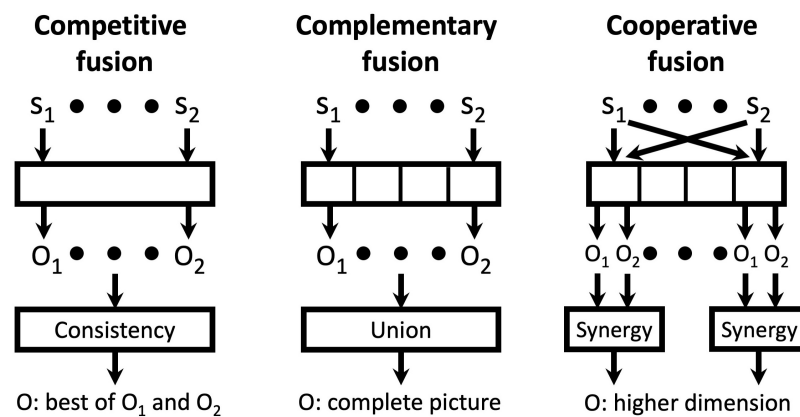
Competitive fusion

$S_1$ • • • $S_2$

$O_1$ • • • $O_2$

Consistency

O: best of $O_1$ and $O_2$

Complementary fusion

$S_1$ • • • $S_2$

$O_1$ • • • $O_2$

Union

O: complete picture

Cooperative fusion

$S_1$ • • • $S_2$

$O_1$ $O_2$ • • • $O_1$ $O_2$

Synergy

Synergy

O: higher dimension